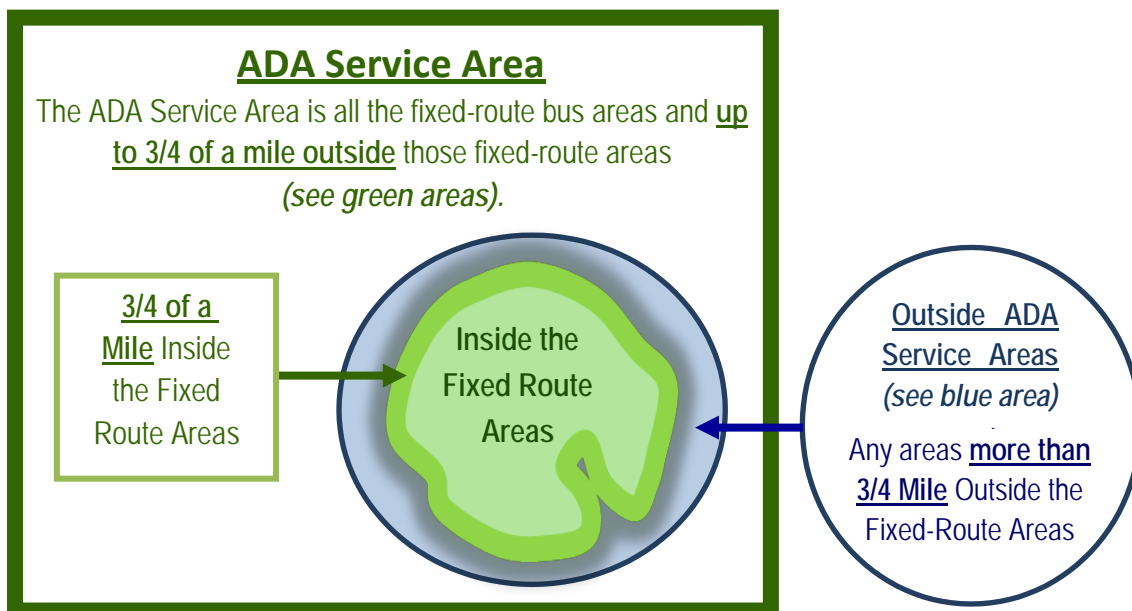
ADA Service Area

The ADA Service Area is all the fixed-route bus areas and up to 3/4 of a mile outside those fixed-route areas (see green areas).

3/4 of a Mile Inside the Fixed Route Areas

Inside the Fixed Route Areas

Outside ADA Service Areas (see blue area)

Any areas more than 3/4 Mile Outside the Fixed-Route Areas